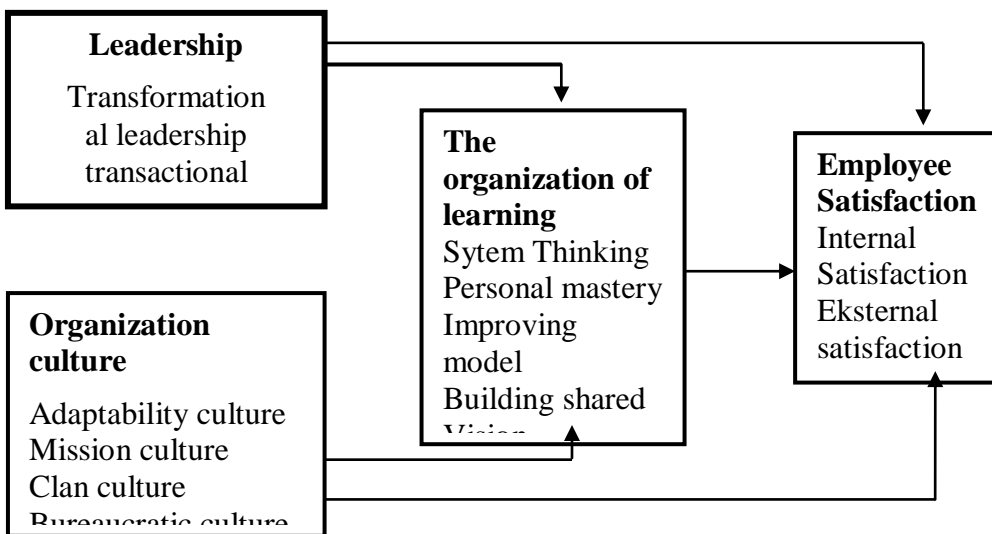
**Leadership**
Transformational leadership transactional

**The organization of learning**
Sytem Thinking
Personal mastery
Improving model
Building shared
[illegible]

**Employee Satisfaction**
Internal Satisfaction
Eksternal satisfaction

**Organization culture**
Adaptability culture
Mission culture
Clan culture
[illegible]